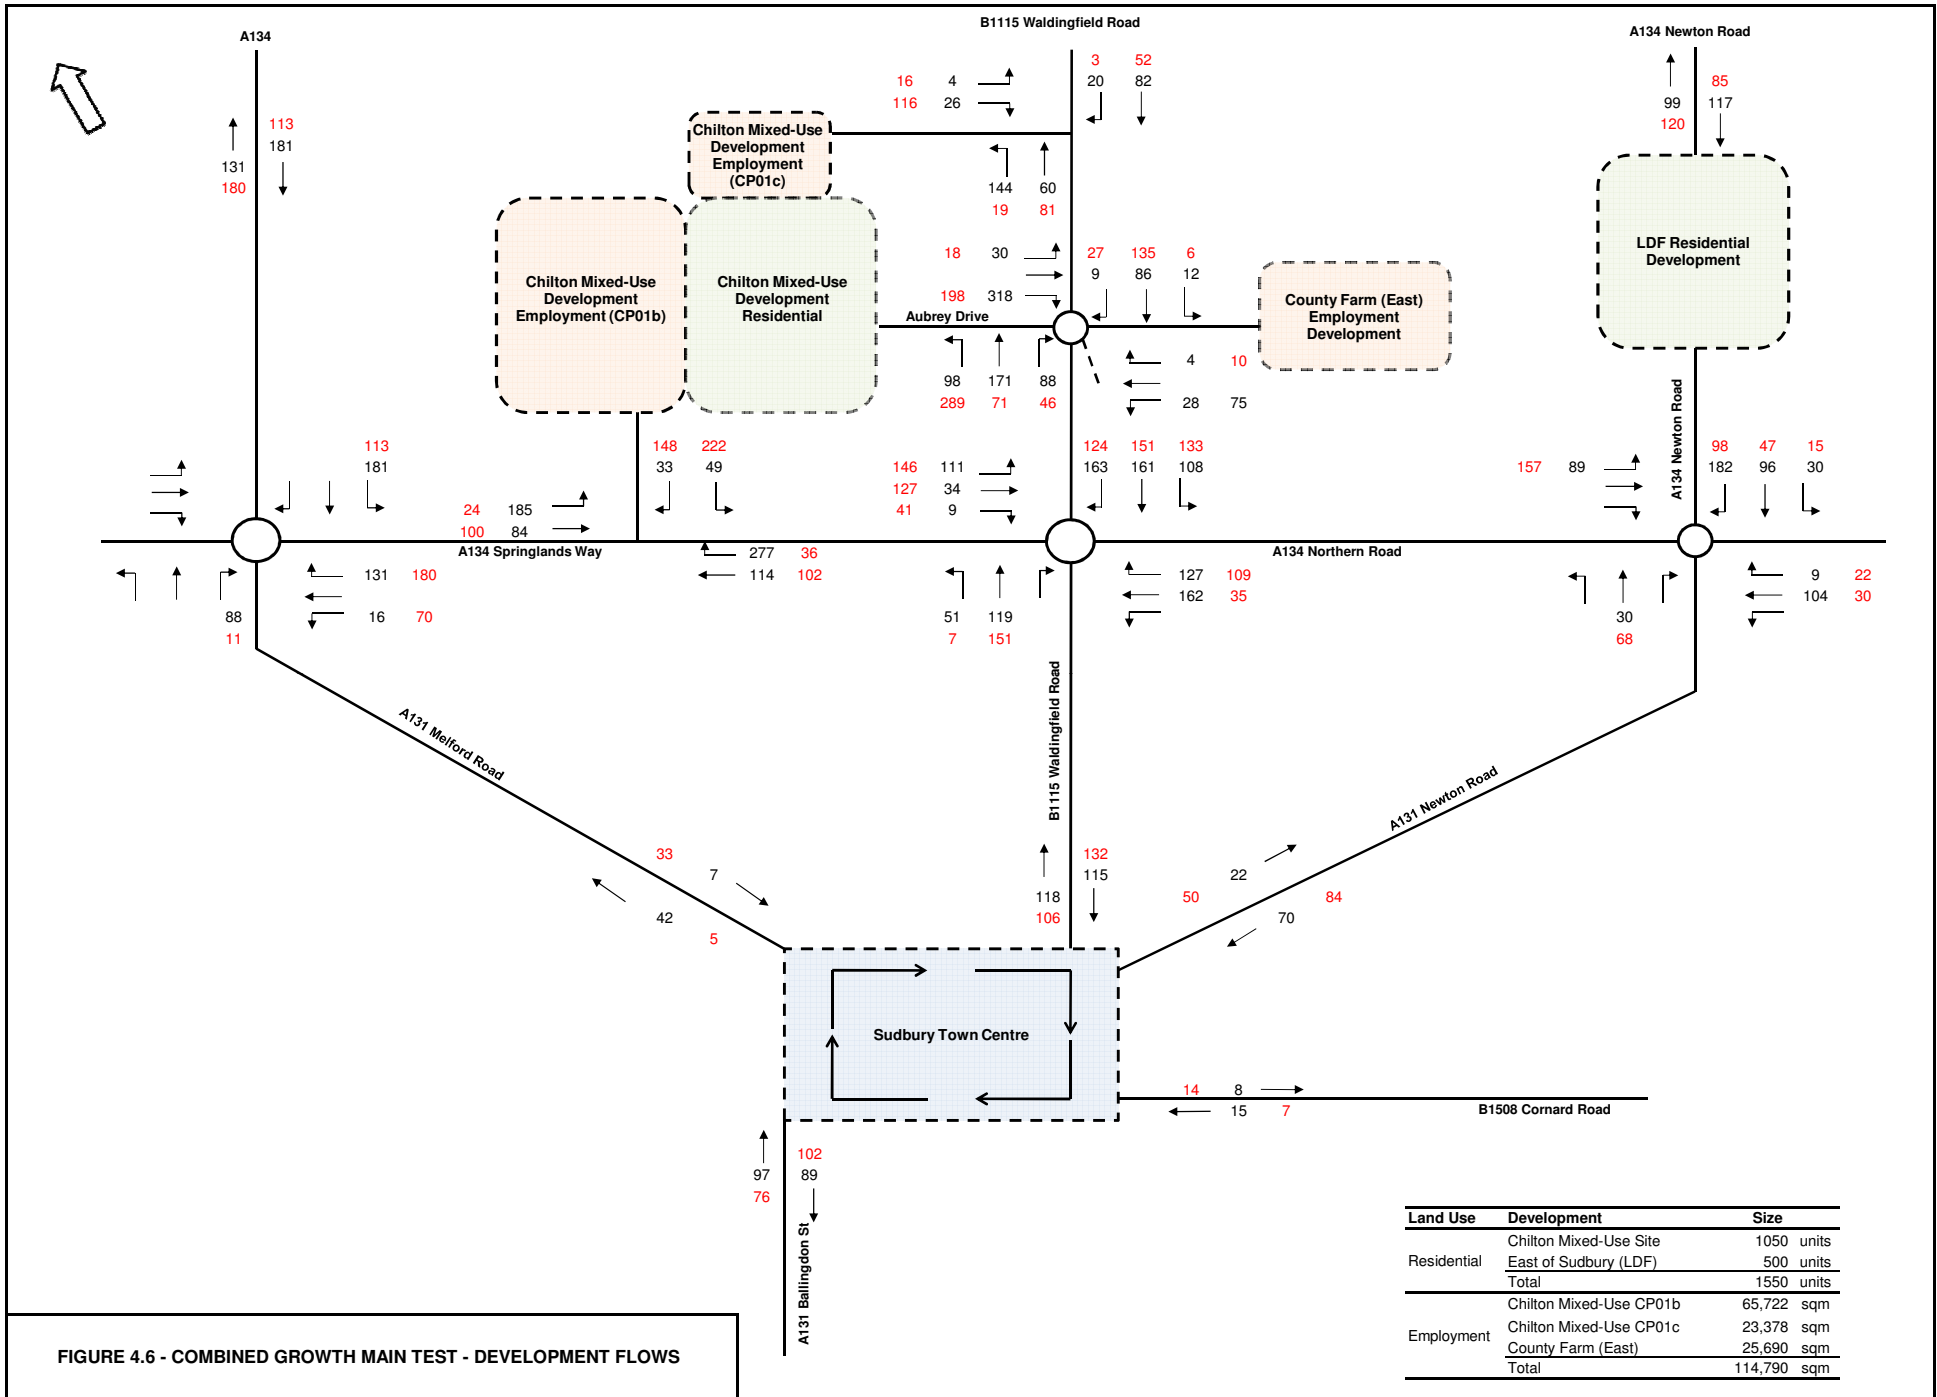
A134

B1115 Waldingfield Road

A134 Newton Road

16 4
116 26

3 52
20 82

85
99 117
120

113
131 181
180

Chilton Mixed-Use Development Employment (CP01c)

144 60
19 81

LDF Residential Development

Chilton Mixed-Use Development Employment (CP01b)

Chilton Mixed-Use Development Residential

18 30
198 318

27 135 6
9 86 12

County Farm (East) Employment Development

Aubrey Drive

98 171 88
289 71 46

4 10
28 75

113
181

148 222
33 49

146 111
127 34
41 9

124 151 133
163 161 108

A134 Newton Road

157 89

98 47 15
182 96 30

24 185
100 84

A134 Springlands Way

277 36
114 102

A134 Northern Road

131 180
16 70

88
11

51 119
7 151

127 109
162 35

30
68

9 22
104 30

A131 Melford Road

B1115 Waldingfield Road

A131 Newton Road

33
7
42
5

132
115
118
106

22
50 84
70

Sudbury Town Centre

14 8
15 7

B1508 Cornard Road

102
97 89
76

A131 Ballingdon St

| Land Use | Development | Size |
|---|---|---|
| Residential | Chilton Mixed-Use Site | 1050 units |
| | East of Sudbury (LDF) | 500 units |
| | Total | 1550 units |
| Employment | Chilton Mixed-Use CP01b | 65,722 sqm |
| | Chilton Mixed-Use CP01c | 23,378 sqm |
| | County Farm (East) | 25,690 sqm |
| | Total | 114,790 sqm |

FIGURE 4.6 - COMBINED GROWTH MAIN TEST - DEVELOPMENT FLOWS